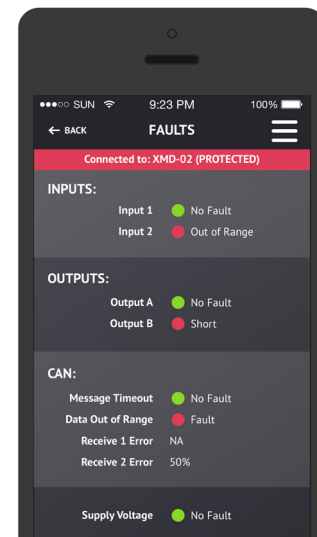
●●●○○ SUN 9:23 PM 100%

← BACK FAULTS

Connected to: XMD-02 (PROTECTED)

INPUTS:

Input 1 No Fault
Input 2 Out of Range

OUTPUTS:

Output A No Fault
Output B Short

CAN:

Message Timeout No Fault
Data Out of Range Fault
Receive 1 Error NA
Receive 2 Error 50%

Supply Voltage No Fault